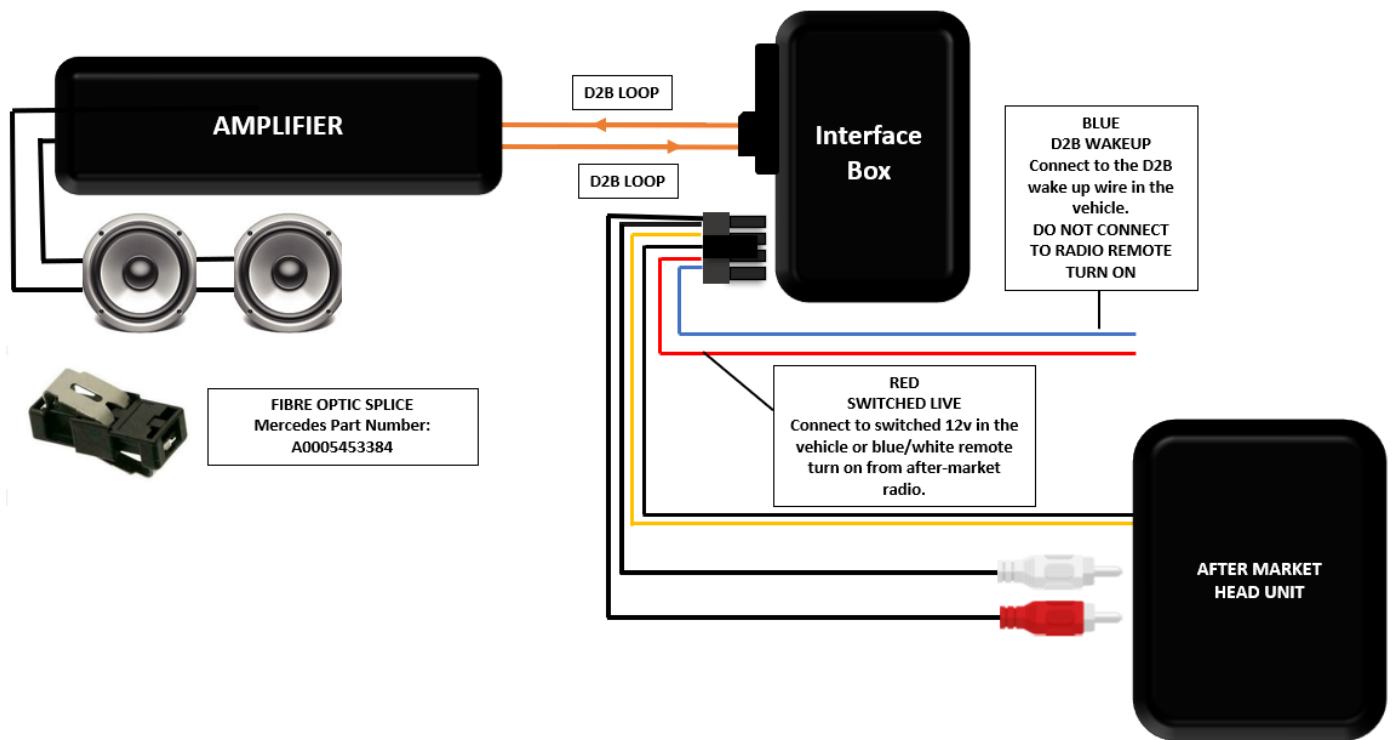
AMPLIFIER

D2B LOOP

D2B LOOP

Interface Box

BLUE
D2B WAKEUP
Connect to the D2B wake up wire in the vehicle.
DO NOT CONNECT TO RADIO REMOTE TURN ON

FIBRE OPTIC SPLICE
Mercedes Part Number:
A0005453384

RED
SWITCHED LIVE
Connect to switched 12v in the vehicle or blue/white remote turn on from after-market radio.

AFTER MARKET HEAD UNIT